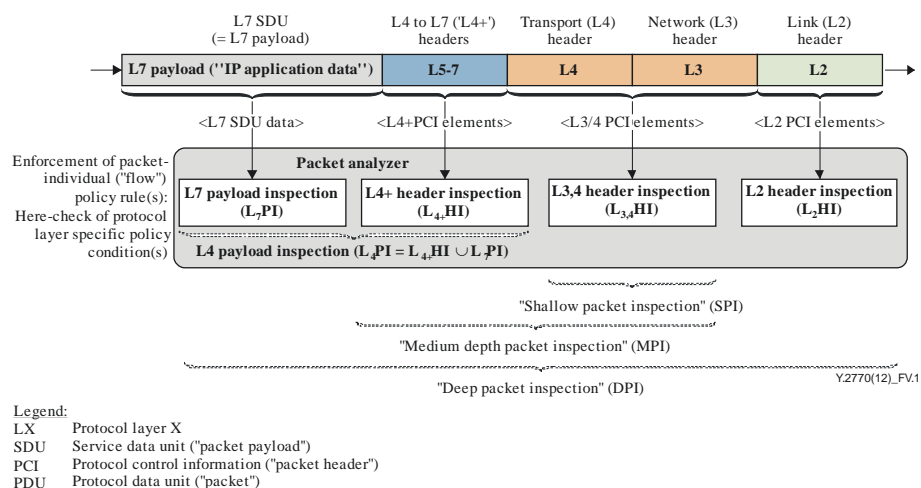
L7 SDU
(= L7 payload)

L4 to L7 ('L4+')
headers

Transport (L4)
header

Network (L3)
header

Link (L2)
header

L7 payload (''IP application data'')

L5-7

L4

L3

L2

<L7 SDU data>

<L4+PCI elements>

<L3/4 PCI elements>

<L2 PCI elements>

Enforcement of packet-individual ("flow") policy rule(s): Here-check of protocol layer specific policy condition(s)

Packet analyzer

L7 payload inspection ($L_7$PI)

L4+ header inspection ($L_{4+}$HI)

L3,4 header inspection ($L_{3,4}$HI)

L2 header inspection ($L_2$HI)

L4 payload inspection ($L_4PI = L_{4+}HI \cup L_7PI$)

"Shallow packet inspection" (SPI)

"Medium depth packet inspection" (MPI)

"Deep packet inspection" (DPI)

Y.2770(12)_FV.1

Legend:
LX Protocol layer X
SDU Service data unit ("packet payload")
PCI Protocol control information ("packet header")
PDU Protocol data unit ("packet")